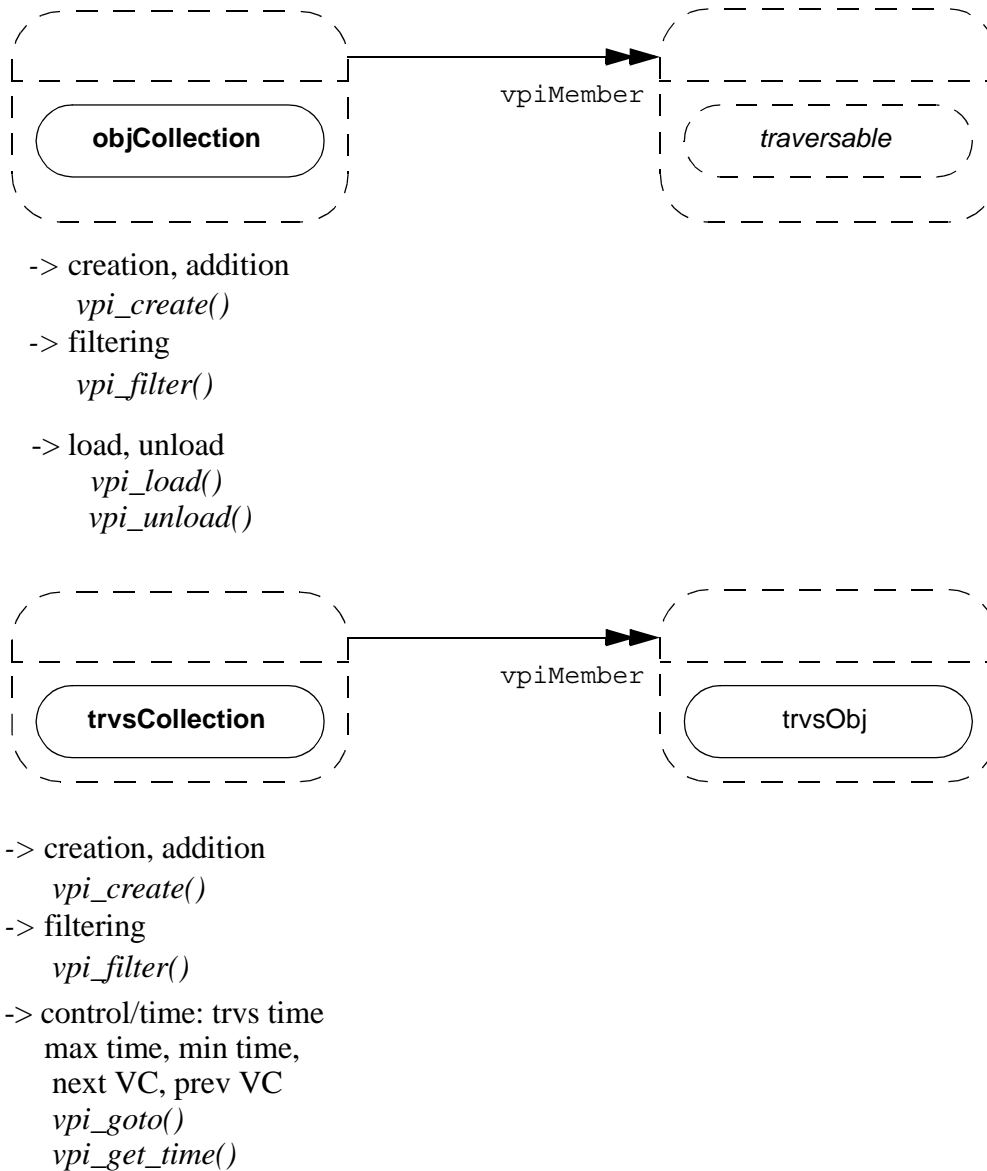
objCollection

vpiMember

traversable

-> creation, addition
vpi_create()
-> filtering
vpi_filter()

-> load, unload
vpi_load()
vpi_unload()

trvsCollection

vpiMember

trvsObj

-> creation, addition
vpi_create()
-> filtering
vpi_filter()

-> control/time: trvs time
max time, min time,
next VC, prev VC
vpi_goto()
vpi_get_time()